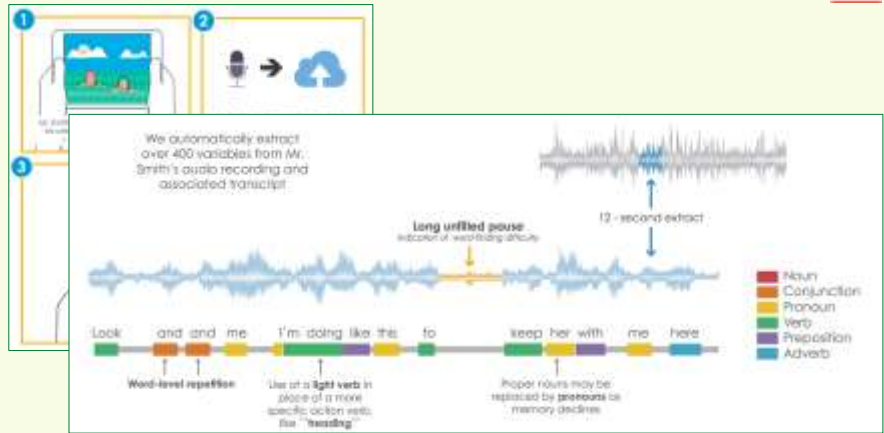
1

2

3

Mr. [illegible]

We automatically extract over 400 variables from Mr. Smith's audio recording and associated transcript

12 - second extract

Long unfilled pause
Indication of word-finding difficulty

Noun
Conjunction
Pronoun
Verb
Preposition
Adverb

Look and and me I'm doing like this to keep her with me here

Word-level repetition

Use of a light verb in place of a more specific action verb, like "heading"

Proper nouns may be replaced by pronouns as memory declines